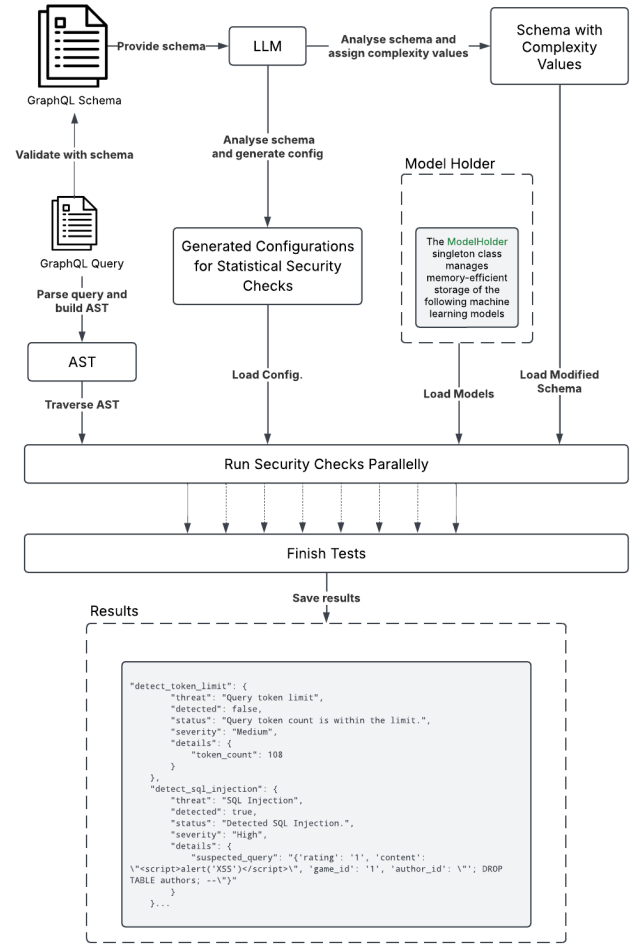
GraphQL Schema

Provide schema

LLM

Analyse schema and assign complexity values

Schema with Complexity Values

Validate with schema

Analyse schema and generate config

Model Holder

GraphQL Query

Parse query and build AST

Generated Configurations for Statistical Security Checks

The ModelHolder singleton class manages memory-efficient storage of the following machine learning models

AST

Traverse AST

Load Config.

Load Models

Load Modified Schema

Run Security Checks Parallelly

Finish Tests

Save results

Results

"detect_token_limit": {
 "threat": "Query token limit",
 "detected": false,
 "status": "Query token count is within the limit.",
 "severity": "Medium",
 "details": {
 "token_count": 108
 }
 },
 "detect_sql_injection": {
 "threat": "SQL Injection",
 "detected": true,
 "status": "Detected SQL Injection.",
 "severity": "High",
 "details": {
 "suspected_query": "{'rating': '1', 'content': \"<script>alert('XSS')</script>\", 'game_id': '1', 'author_id': \"'; DROP TABLE authors; --\"}"
 }
 }...